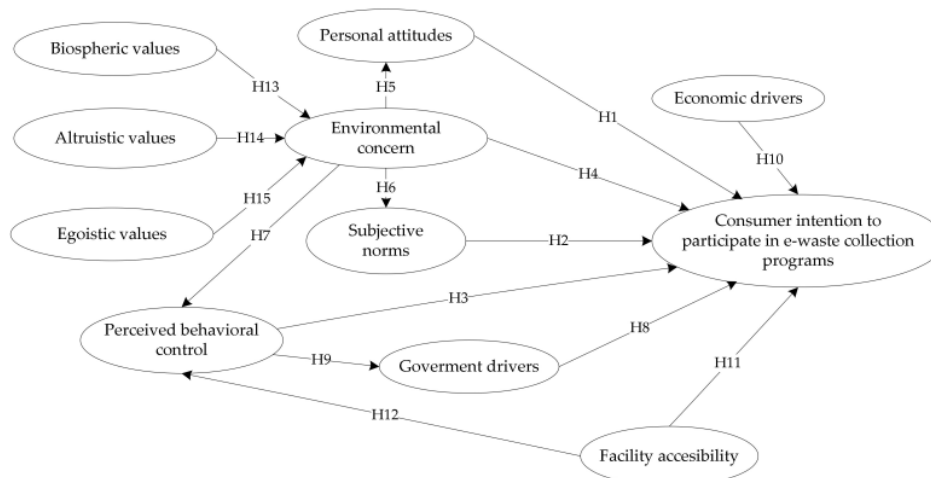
Biospheric values

H13

Personal attitudes

H5

H1

Economic drivers

Altruistic values

H14

Environmental concern

H10

H4

H6

H15

Egoistic values

H7

Subjective norms

H2

Consumer intention to participate in e-waste collection programs

H3

Perceived behavioral control

H8

H9

Goverment drivers

H11

H12

Facility accesibility